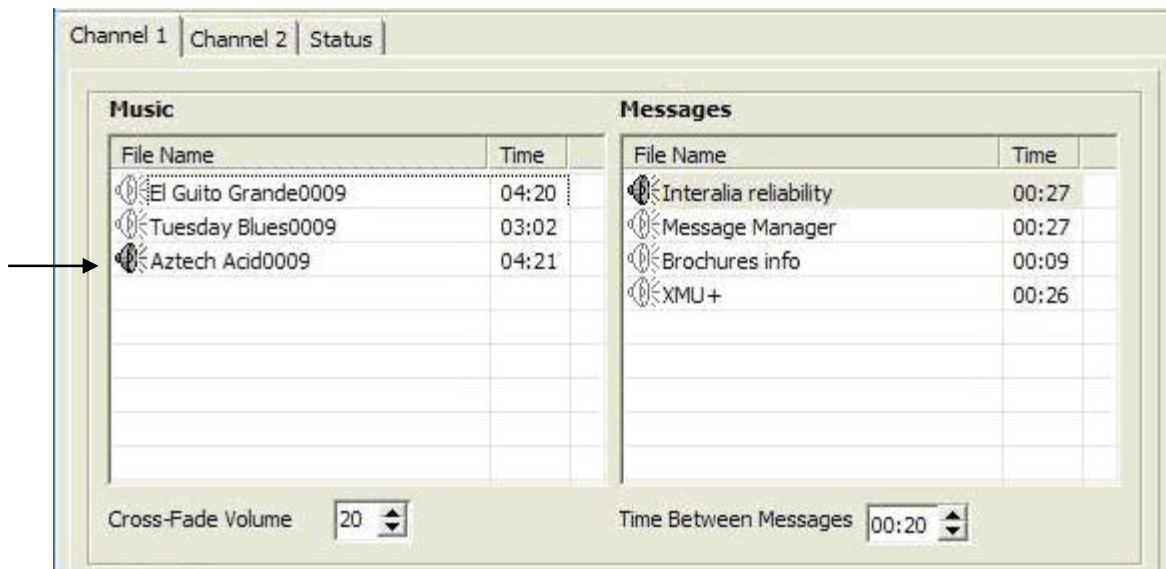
Channel 1 | Channel 2 | Status

Music

| File Name | Time |
|---|---|
| El Guito Grande0009 | 04:20 |
| Tuesday Blues0009 | 03:02 |
| Aztech Acid0009 | 04:21 |

Messages

| File Name | Time |
|---|---|
| Interalia reliability | 00:27 |
| Message Manager | 00:27 |
| Brochures info | 00:09 |
| XMU+ | 00:26 |

Cross-Fade Volume 20

Time Between Messages 00:20